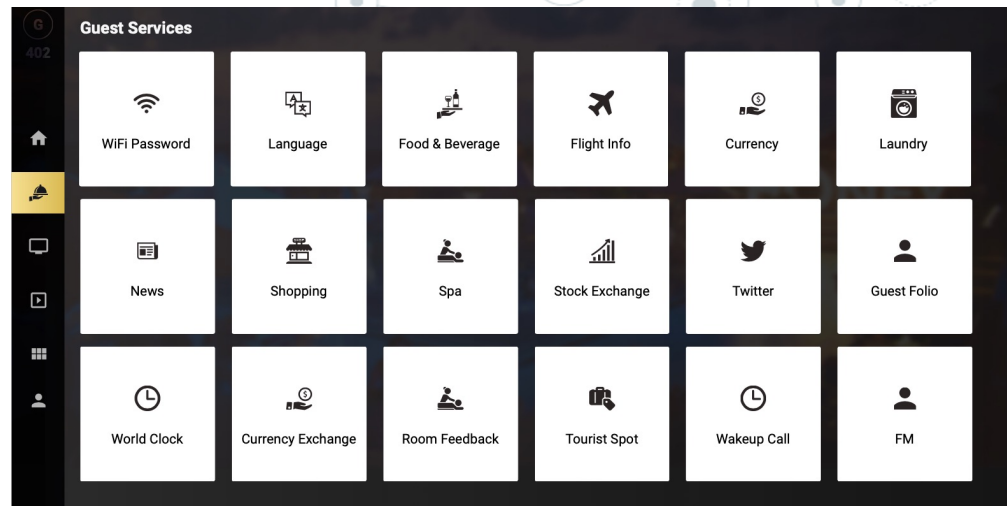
G
402

Guest Services

WiFi Password
Language
Food & Beverage
Flight Info
Currency
Laundry

News
Shopping
Spa
Stock Exchange
Twitter
Guest Folio

World Clock
Currency Exchange
Room Feedback
Tourist Spot
Wakeup Call
FM